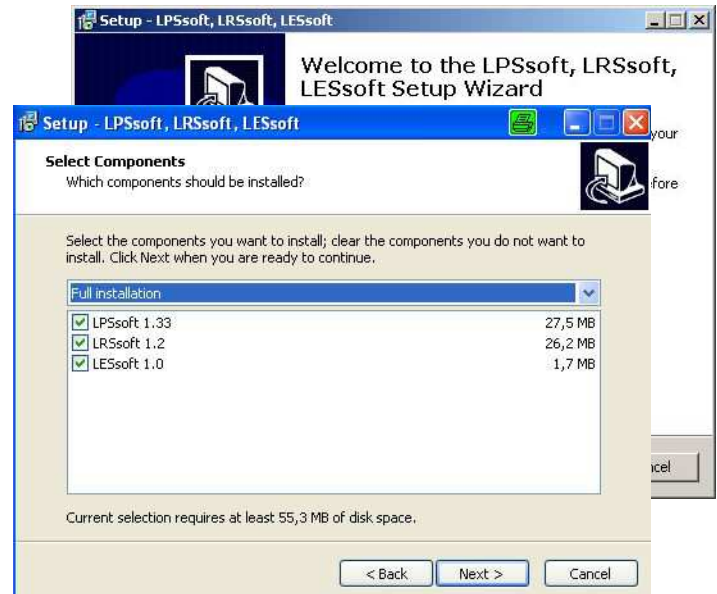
Setup - LPSsoft, LRSsoft, LESsoft

Welcome to the LPSsoft, LRSsoft, LESsoft Setup Wizard

your

fore

ncel

Setup - LPSsoft, LRSsoft, LESsoft

Select Components
Which components should be installed?

Select the components you want to install; clear the components you do not want to install. Click Next when you are ready to continue.

Full installation

| | |
|---|---|
| LPSsoft 1.33 | 27,5 MB |
| LRSsoft 1.2 | 26,2 MB |
| LESsoft 1.0 | 1,7 MB |

Current selection requires at least 55,3 MB of disk space.

< Back
Next >
Cancel